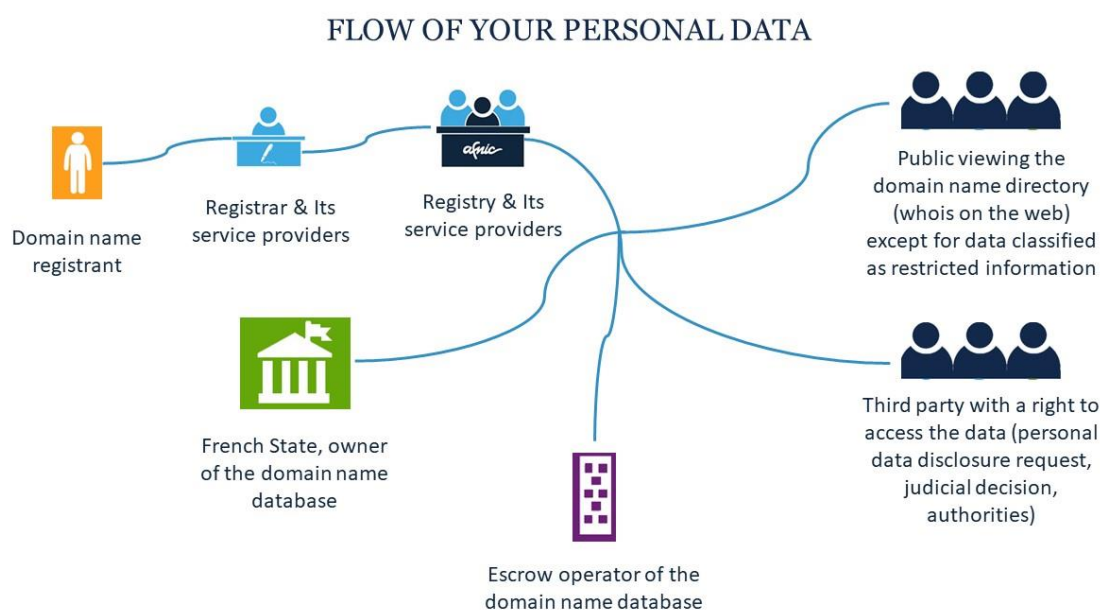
FLOW OF YOUR PERSONAL DATA

Domain name registrant

Registrar & Its service providers

afnic

Registry & Its service providers

Public viewing the domain name directory (whois on the web) except for data classified as restricted information

French State, owner of the domain name database

Escrow operator of the domain name database

Third party with a right to access the data (personal data disclosure request, judicial decision, authorities)